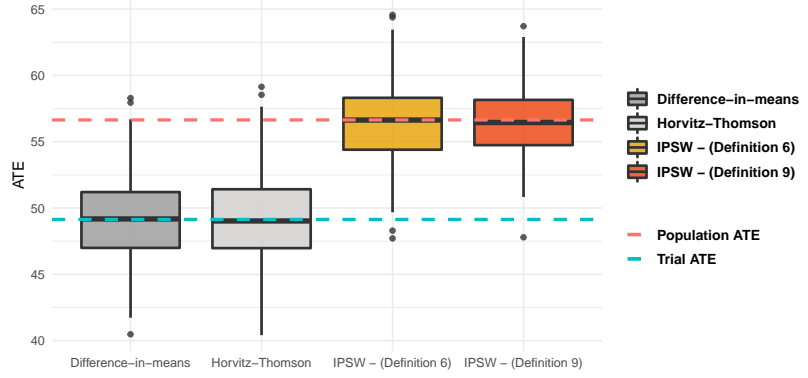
65
60
55
50
45
40
ATE
Difference−in−means
Horvitz−Thomson
IPSW − (Definition 6)
IPSW − (Definition 9)
Difference−in−means
Horvitz−Thomson
IPSW − (Definition 6)
IPSW − (Definition 9)
Population ATE
Trial ATE